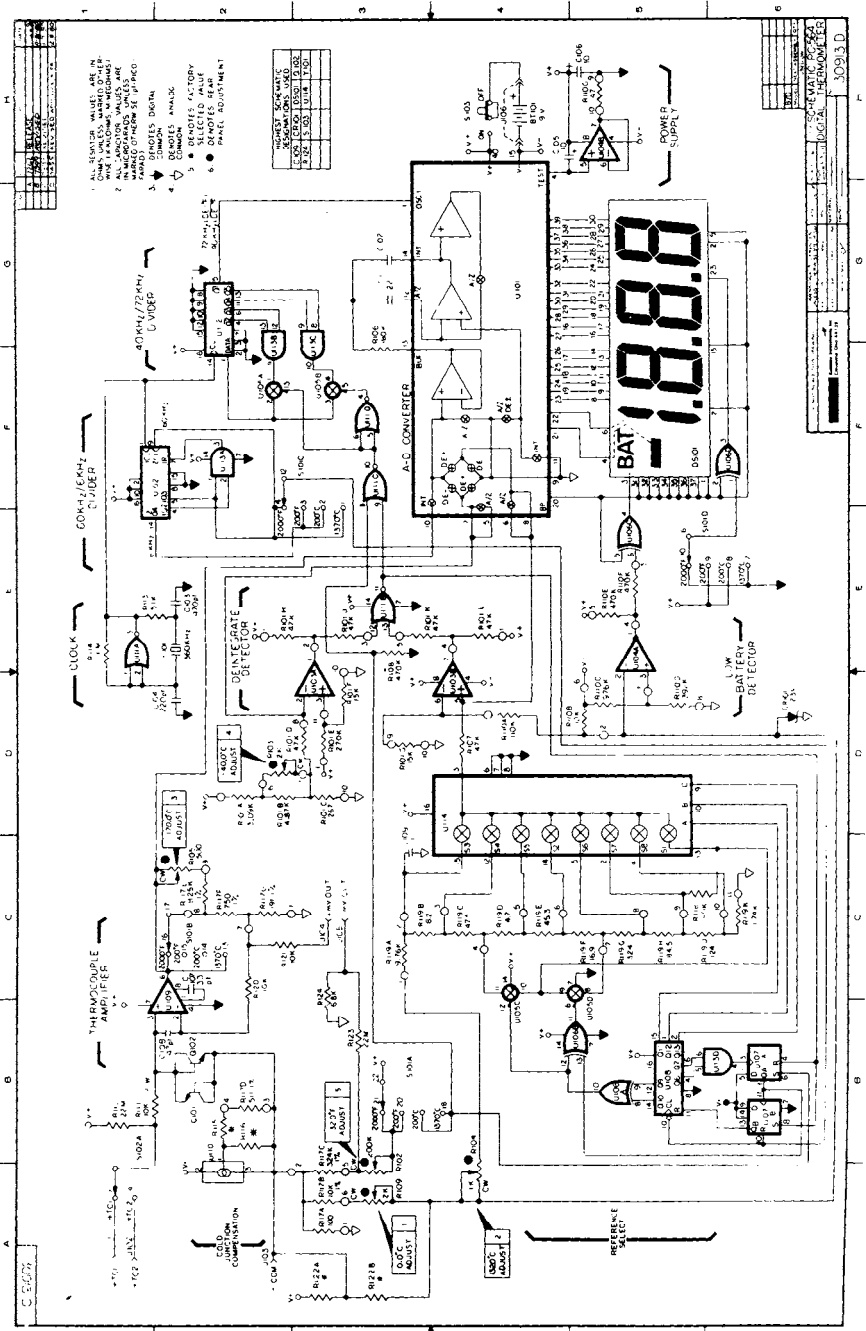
1. ALL RESISTOR VALUES ARE IN OHMS UNLESS MARKED OTHERWISE (K=KOHMS, M=MEGOHMS)
2. ALL CAPACITOR VALUES ARE IN MICROFARADS UNLESS MARKED OTHERWISE (P=PICO FARAD)
3. DENOTES DIGITAL COMMON
4. DENOTES ANALOG COMMON
5. ● DENOTES FACTORY SELECTED VALUE
6. DENOTES REAR PANEL ADJUSTMENT

| HIGHEST SCHEMATIC DESIGNATIONS USED | | | |
|---|---|---|---|
| C106 | CR102 | DS101 | Q102 |
| R124 | S103 | U118 | Y101 |

40KHZ/72KHZ DIVIDER

60KHZ/6KHZ DIVIDER

CLOCK

DEINTEGRATE DETECTOR

A-D CONVERTER

U101

POWER SUPPLY

LOW BATTERY DETECTOR

THERMOCOUPLE AMPLIFIER

COLD JUNCTION COMPENSATION

REFERENCE SELECT

BAT

-18.8.8

DS101

U114

U112

U113

U108

U103

U104

U105

U106

U107

U110

U111

U115

U116

U117

U118

400°C ADJUST 4

1370°C ADJUST 3

32.0°F ADJUST 5

0.0°C ADJUST 1

1200°C ADJUST 2

S103 OFF ON

BT101 9V

+TC1

+TC2

-TC1

-TC2

COM J103

2000°F

200°F

200°C

1370°C

2000°C

Q101

Q102

SCHEMATIC DIGITAL THERMOMETER

3093 D